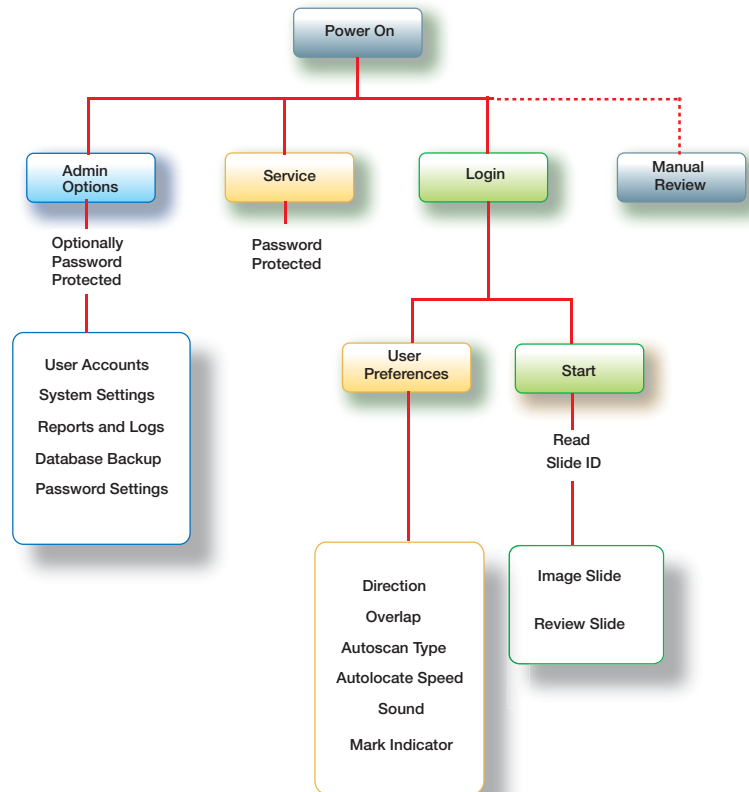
Power On

Admin Options

Optionally Password Protected

User Accounts
System Settings
Reports and Logs
Database Backup
Password Settings

Service

Password Protected

Login

User Preferences

Direction
Overlap
Autoscan Type
Autolocate Speed
Sound
Mark Indicator

Start

Read Slide ID

Image Slide
Review Slide

Manual Review